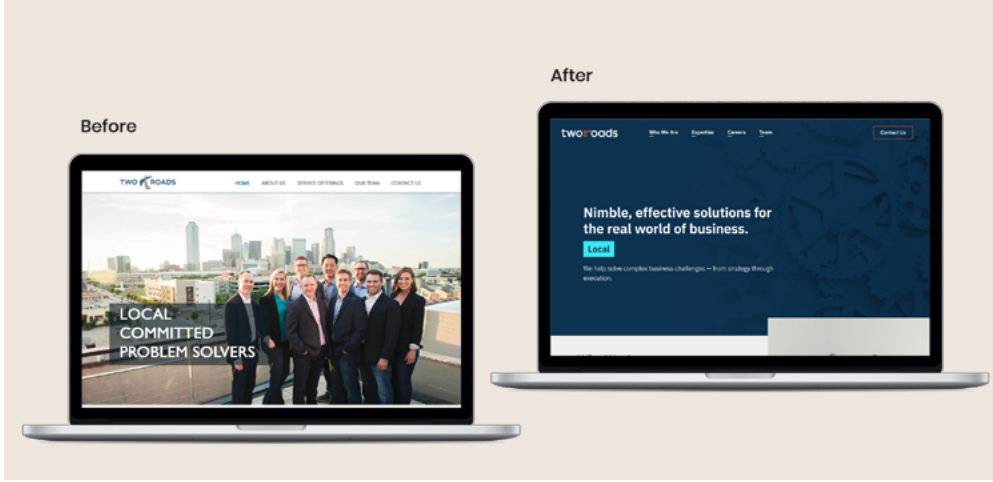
Before

TWO ROADS

HOME ABOUT US SERVICE OFFERINGS OUR TEAM CONTACT US

LOCAL
COMMITTED
PROBLEM SOLVERS

After

tworoads

Who We Are Expertise Careers Team

Contact Us

Nimble, effective solutions for the real world of business.

Local

We help solve complex business challenges — from strategy through execution.